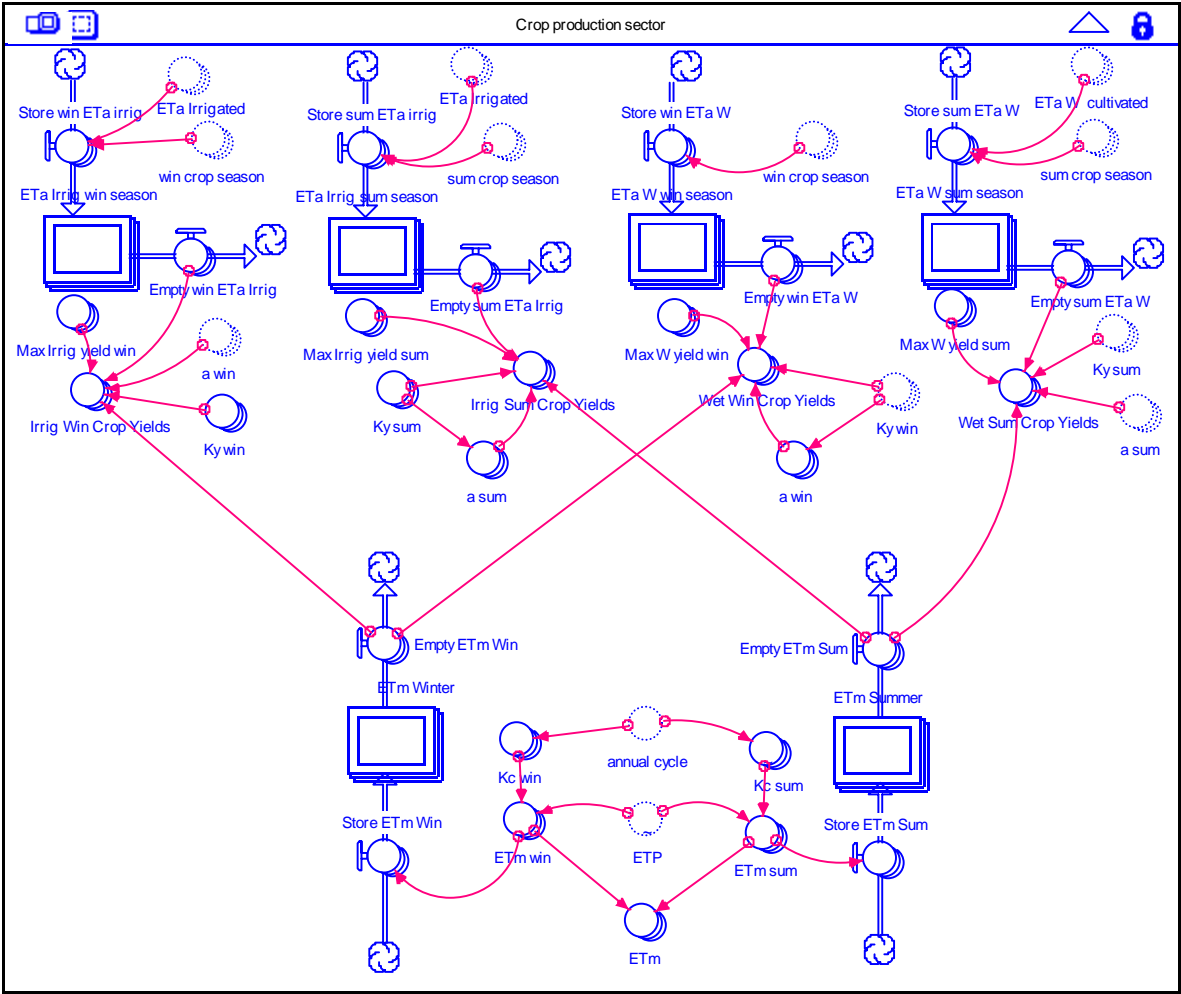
Crop production sector

Store win ETa irrig
ETa Irrigated
win crop season
ETa Irrig win season
Empty win ETa Irrig
Max Irrig yield win
a win
Irrig Win Crop Yields
Ky win

Store sum ETa irrig
ETa Irrigated
sum crop season
ETa Irrig sum season
Empty sum ETa Irrig
Max Irrig yield sum
Ky sum
Irrig Sum Crop Yields
a sum

Store win ETa W
win crop season
ETa W win season
Empty win ETa W
Max W yield win
Wet Win Crop Yields
Ky win
a win

Store sum ETa W
ETa W cultivated
sum crop season
ETa W sum season
Empty sum ETa W
Max W yield sum
Ky sum
Wet Sum Crop Yields
a sum

Empty ETm Win
ETm Winter
Store ETm Win
Empty ETm Sum
ETm Summer
Store ETm Sum
Kc win
annual cycle
Kc sum
ETm win
ETP
ETm sum
ETm